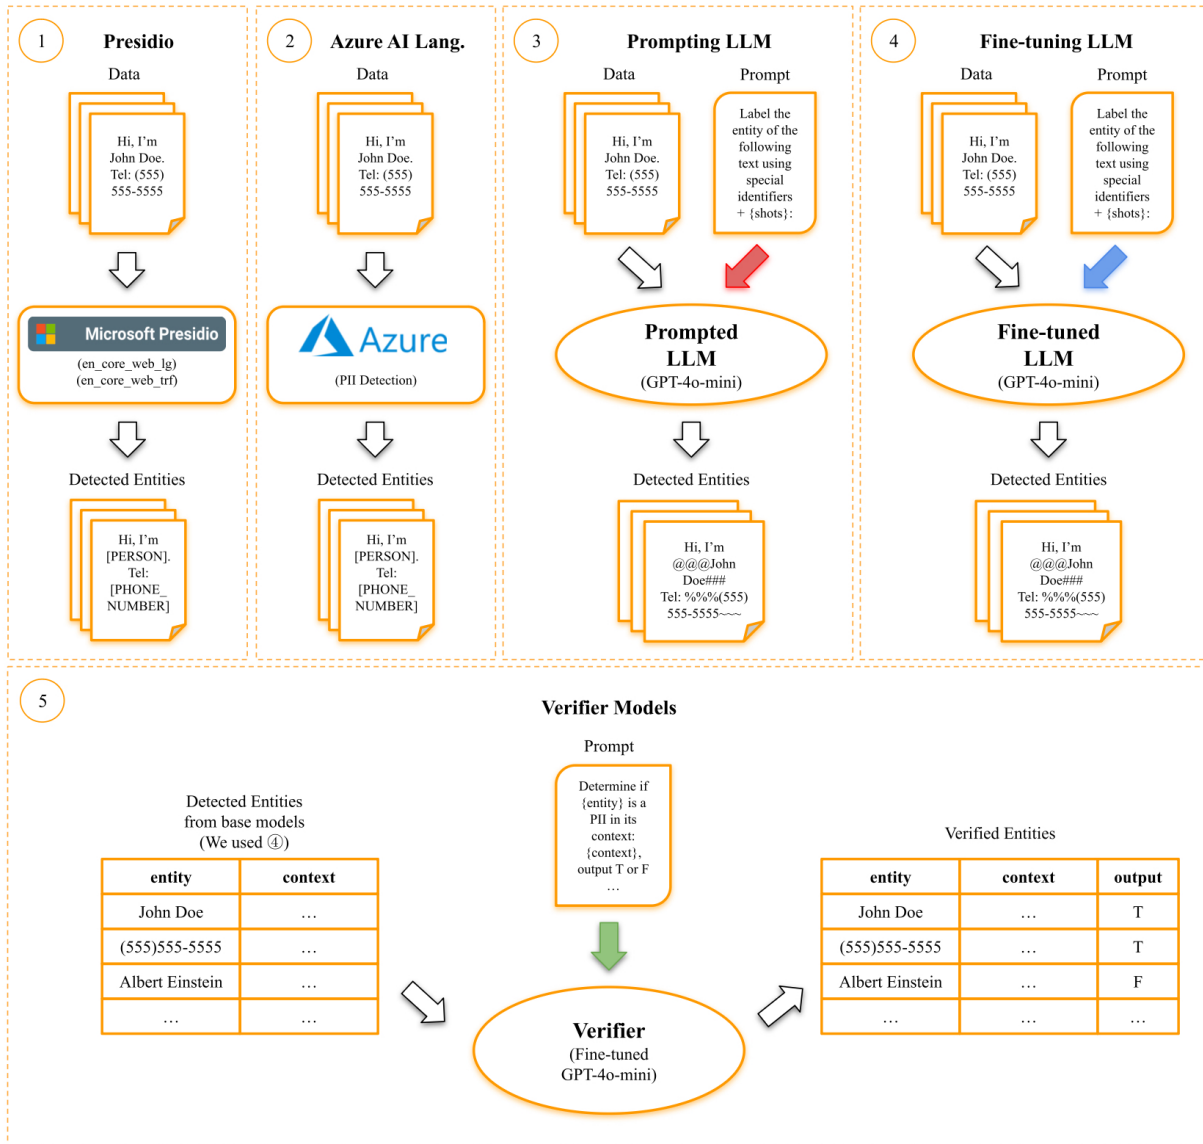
1 Presidio

Data

Hi, I'm John Doe. Tel: (555) 555-5555

Microsoft Presidio
(en_core_web_lg)
(en_core_web_trf)

Detected Entities

Hi, I'm [PERSON]. Tel: [PHONE_NUMBER]

2 Azure AI Lang.

Data

Hi, I'm John Doe. Tel: (555) 555-5555

Azure
(PII Detection)

Detected Entities

Hi, I'm [PERSON]. Tel: [PHONE_NUMBER]

3 Prompting LLM

Data

Hi, I'm John Doe. Tel: (555) 555-5555

Prompt

Label the entity of the following text using special identifiers + {shots}:

Prompted LLM
(GPT-4o-mini)

Detected Entities

Hi, I'm @@@John Doe### Tel: %%%(555) 555-5555~~~

4 Fine-tuning LLM

Data

Hi, I'm John Doe. Tel: (555) 555-5555

Prompt

Label the entity of the following text using special identifiers + {shots}:

Fine-tuned LLM
(GPT-4o-mini)

Detected Entities

Hi, I'm @@@John Doe### Tel: %%%(555) 555-5555~~~

5 Verifier Models

Detected Entities from base models (We used ④)

| entity | context |
|---|---|
| John Doe | … |
| (555)555-5555 | … |
| Albert Einstein | … |
| … | … |

Prompt

Determine if {entity} is a PII in its context: {context}, output T or F …

Verifier
(Fine-tuned GPT-4o-mini)

Verified Entities

| entity | context | output |
|---|---|---|
| John Doe | … | T |
| (555)555-5555 | … | T |
| Albert Einstein | … | F |
| … | … | … |